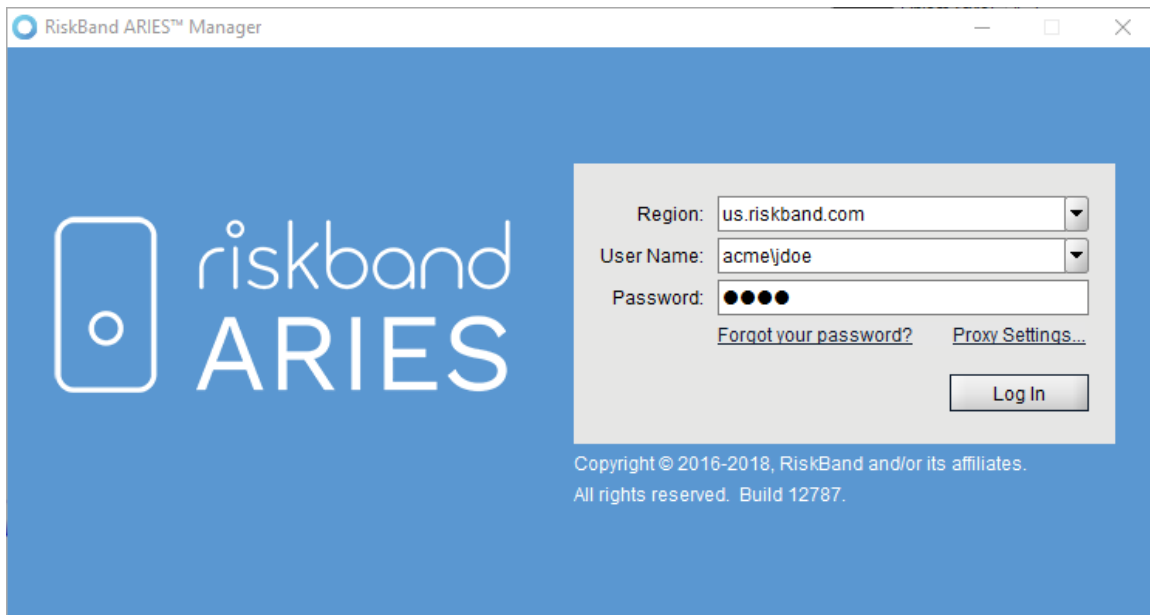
RiskBand ARIES™ Manager

riskband
ARIES

Region: us.riskband.com
User Name: acme\jdoe
Password: ●●●●
Forgot your password?
Proxy Settings...
Log In

Copyright © 2016-2018, RiskBand and/or its affiliates.
All rights reserved. Build 12787.